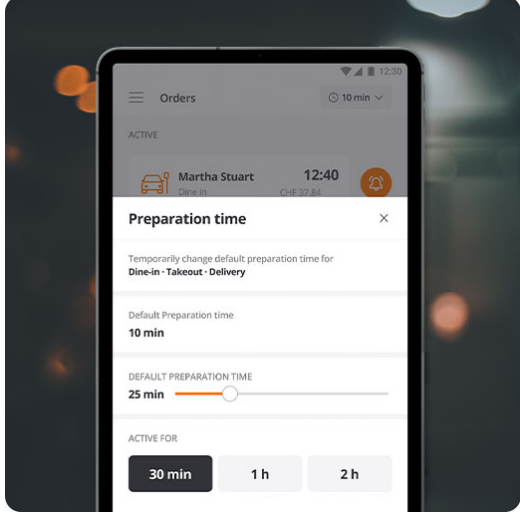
12:30

Orders

10 min

ACTIVE

Martha Stuart

12:40

Dine in

CHF 32.84

Preparation time

×

Temporarily change default preparation time for
Dine-in · Takeout · Delivery

Default Preparation time
10 min

DEFAULT PREPARATION TIME
25 min

ACTIVE FOR

30 min

1 h

2 h